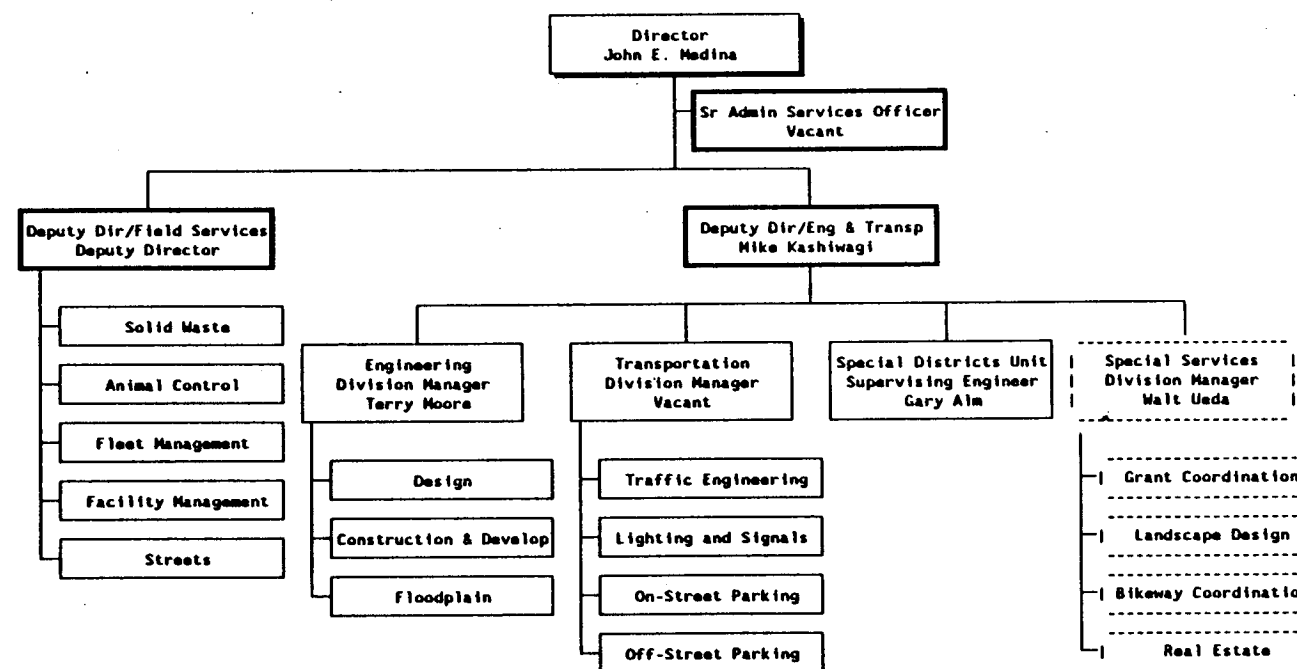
Director
John E. Medina

Sr Admin Services Officer
Vacant

Deputy Dir/Field Services
Deputy Director

Solid Waste

Animal Control

Fleet Management

Facility Management

Streets

Deputy Dir/Eng & Transp
Mike Kashiwagi

Engineering
Division Manager
Terry Moore

Design

Construction & Develop

Floodplain

Transportation
Division Manager
Vacant

Traffic Engineering

Lighting and Signals

On-Street Parking

Off-Street Parking

Special Districts Unit
Supervising Engineer
Gary Alm

Special Services
Division Manager
Walt Ueda

Grant Coordination

Landscape Design

Bikeway Coordinatio

Real Estate